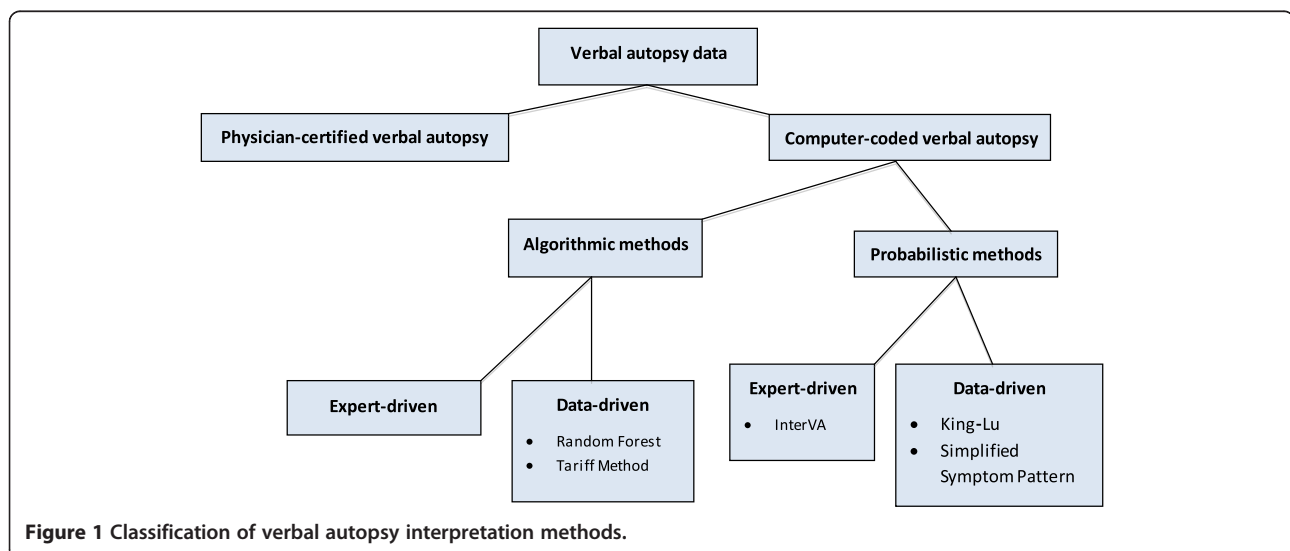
Verbal autopsy data

Physician-certified verbal autopsy

Computer-coded verbal autopsy

Algorithmic methods

Probabilistic methods

Expert-driven

Data-driven
- Random Forest
- Tariff Method

Expert-driven
- InterVA

Data-driven
- King-Lu
- Simplified Symptom Pattern

**Figure 1** Classification of verbal autopsy interpretation methods.